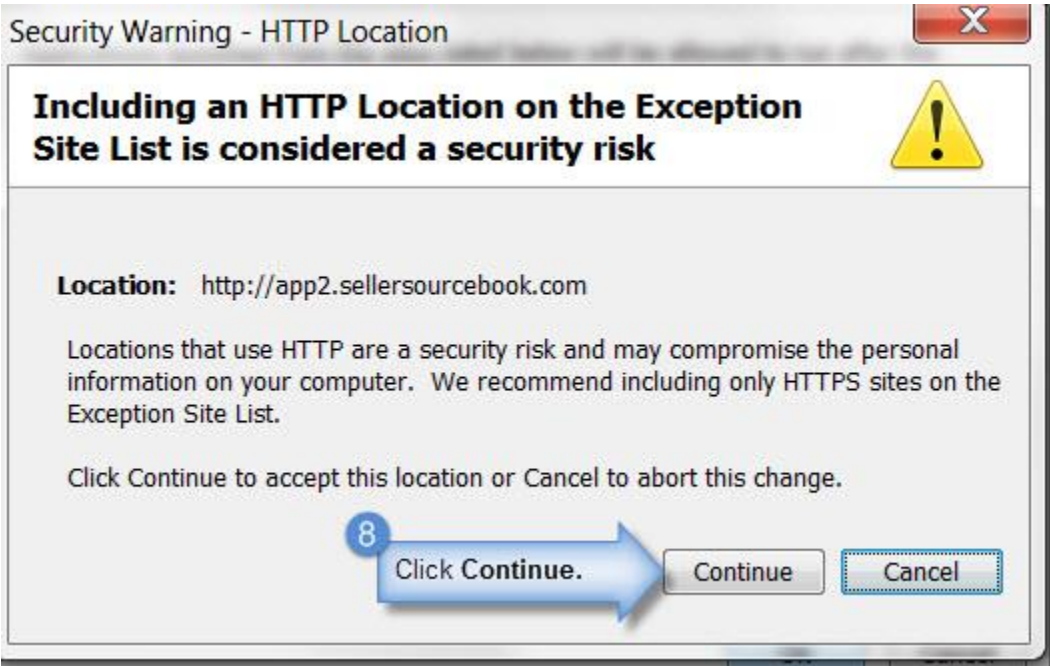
Security Warning - HTTP Location

Including an HTTP Location on the Exception Site List is considered a security risk

Location: http://app2.sellersourcebook.com

Locations that use HTTP are a security risk and may compromise the personal information on your computer. We recommend including only HTTPS sites on the Exception Site List.

Click Continue to accept this location or Cancel to abort this change.

8

Click Continue.

Continue

Cancel